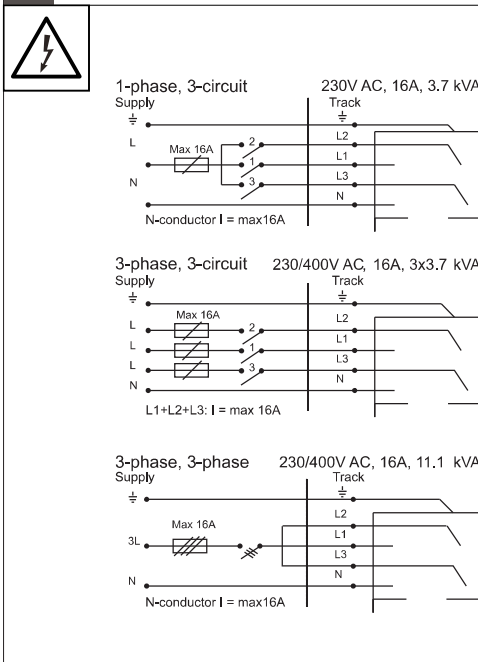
1-phase, 3-circuit
230V AC, 16A, 3.7 kVA
Supply
Track
⏚
⏚
L
Max 16A
2
L2
1
L1
N
3
L3
N
N-conductor I = max16A

3-phase, 3-circuit
230/400V AC, 16A, 3x3.7 kVA
Supply
Track
⏚
⏚
L
Max 16A
2
L2
L
1
L1
L
3
L3
N
N
L1+L2+L3: I = max 16A

3-phase, 3-phase
230/400V AC, 16A, 11.1 kVA
Supply
Track
⏚
⏚
L2
Max 16A
3L
L1
L3
N
N
N-conductor I = max16A